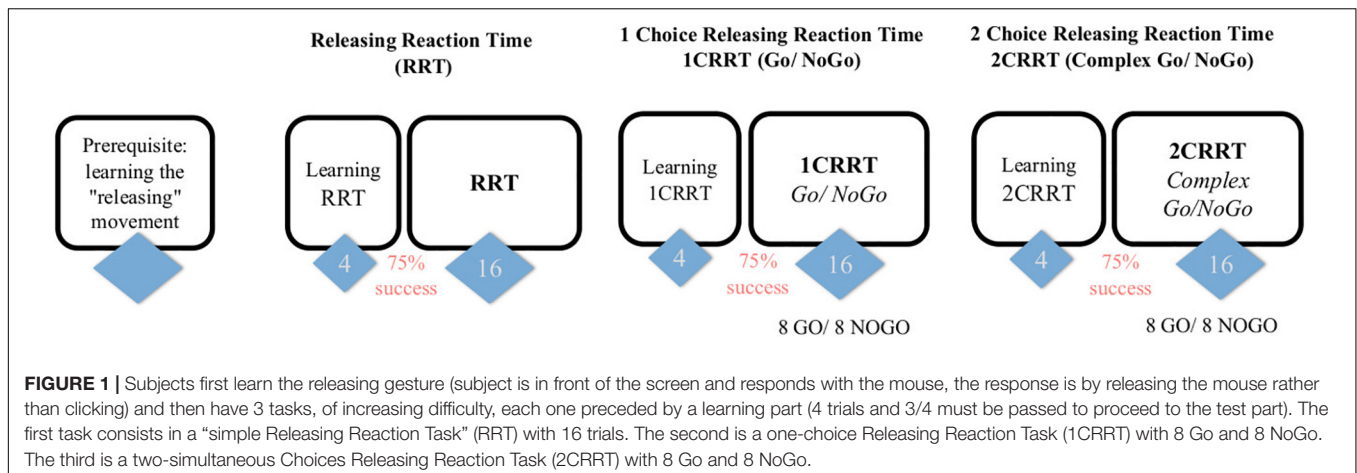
Releasing Reaction Time (RRT)

1 Choice Releasing Reaction Time 1CRRT (Go/ NoGo)

2 Choice Releasing Reaction Time 2CRRT (Complex Go/ NoGo)

Prerequisite: learning the "releasing" movement

Learning RRT

RRT

4

75% success

16

Learning 1CRRT

1CRRT Go/ NoGo

4

75% success

16

8 GO/ 8 NOGO

Learning 2CRRT

2CRRT Complex Go/NoGo

4

75% success

16

8 GO/ 8 NOGO

**FIGURE 1 |** Subjects first learn the releasing gesture (subject is in front of the screen and responds with the mouse, the response is by releasing the mouse rather than clicking) and then have 3 tasks, of increasing difficulty, each one preceded by a learning part (4 trials and 3/4 must be passed to proceed to the test part). The first task consists in a "simple Releasing Reaction Task" (RRT) with 16 trials. The second is a one-choice Releasing Reaction Task (1CRRT) with 8 Go and 8 NoGo. The third is a two-simultaneous Choices Releasing Reaction Task (2CRRT) with 8 Go and 8 NoGo.